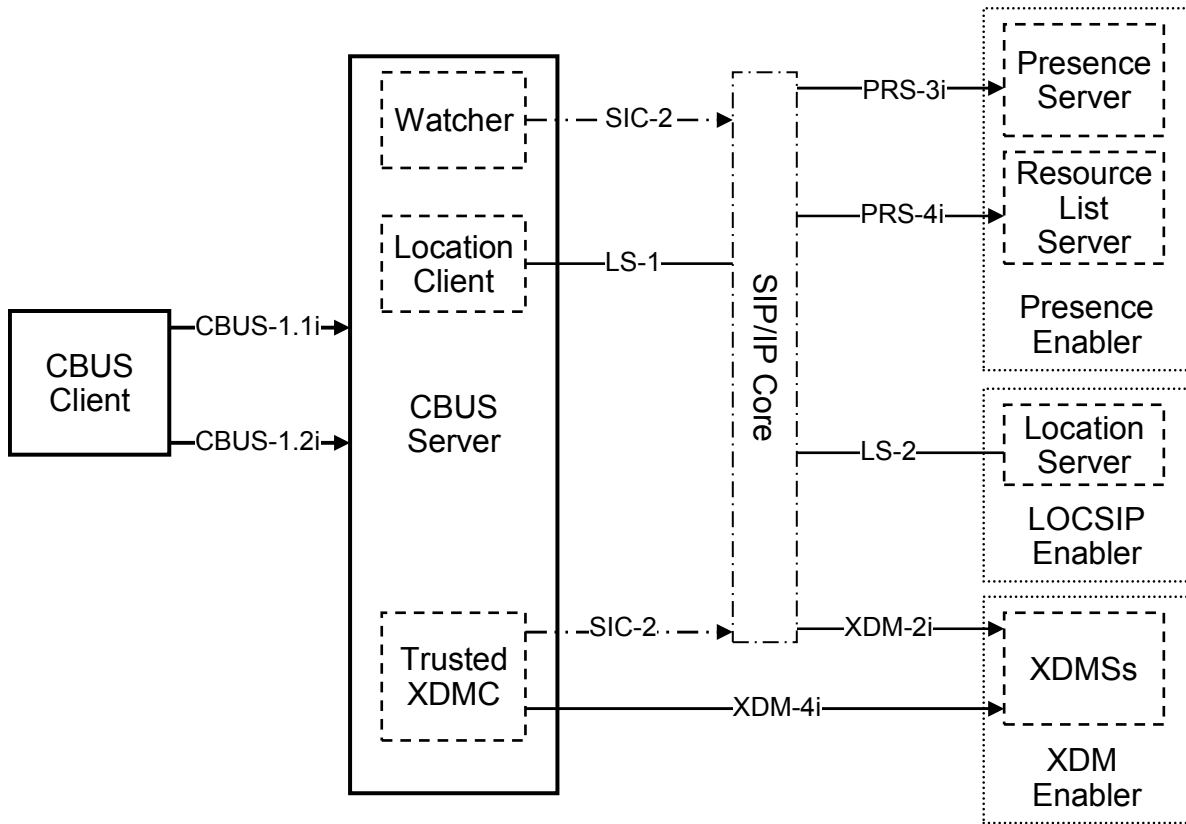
CBUS Client

CBUS-1.1i

CBUS-1.2i

Watcher

Location Client

CBUS Server

Trusted XDMC

SIC-2

LS-1

SIC-2

XDM-4i

SIP/IP Core

PRS-3i

PRS-4i

LS-2

XDM-2i

Presence Server

Resource List Server

Presence Enabler

Location Server

LOCSIP Enabler

XDMSs

XDM Enabler